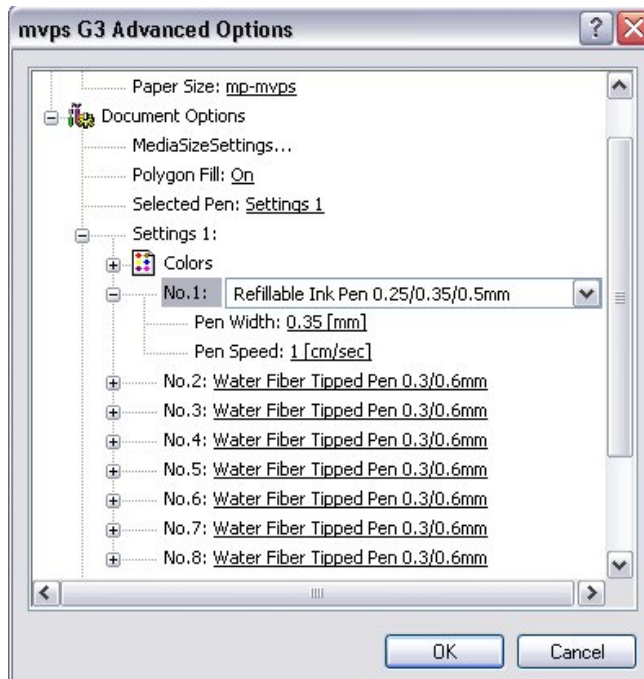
mvps G3 Advanced Options

Paper Size: mp-mvps
Document Options
MediaSizeSettings...
Polygon Fill: On
Selected Pen: Settings 1
Settings 1:
Colors
No.1: Refillable Ink Pen 0.25/0.35/0.5mm
Pen Width: 0.35 [mm]
Pen Speed: 1 [cm/sec]
No.2: Water Fiber Tipped Pen 0.3/0.6mm
No.3: Water Fiber Tipped Pen 0.3/0.6mm
No.4: Water Fiber Tipped Pen 0.3/0.6mm
No.5: Water Fiber Tipped Pen 0.3/0.6mm
No.6: Water Fiber Tipped Pen 0.3/0.6mm
No.7: Water Fiber Tipped Pen 0.3/0.6mm
No.8: Water Fiber Tipped Pen 0.3/0.6mm

OK
Cancel